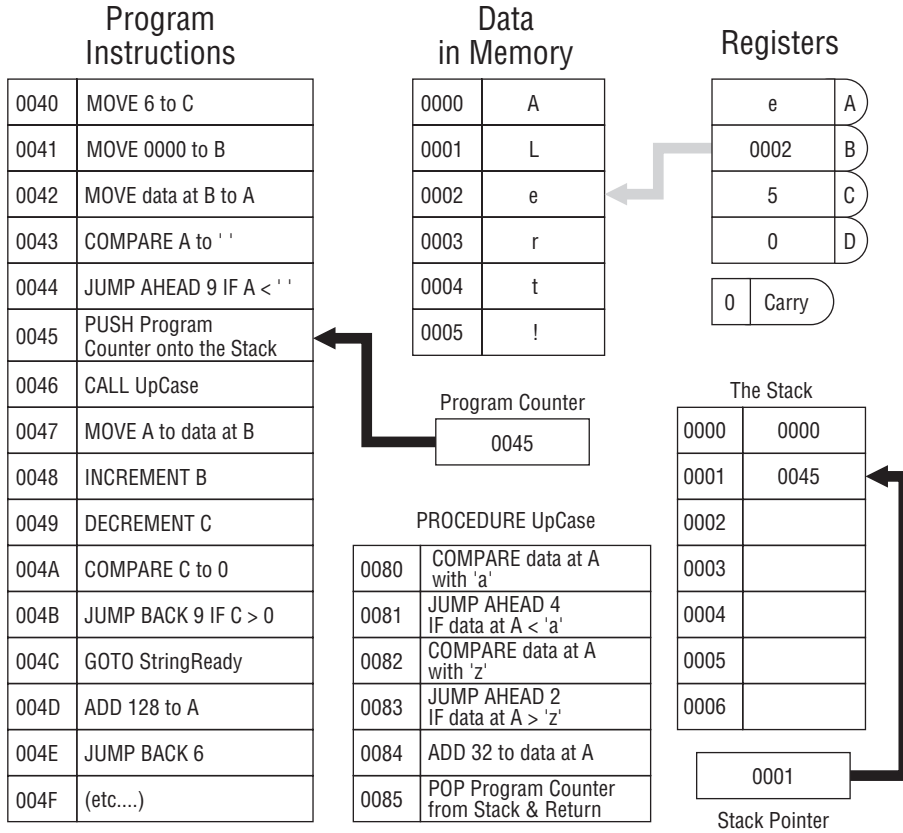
Program Instructions

| | |
|---|---|
| 0040 | MOVE 6 to C |
| 0041 | MOVE 0000 to B |
| 0042 | MOVE data at B to A |
| 0043 | COMPARE A to ' ' |
| 0044 | JUMP AHEAD 9 IF A < ' ' |
| 0045 | PUSH Program Counter onto the Stack |
| 0046 | CALL UpCase |
| 0047 | MOVE A to data at B |
| 0048 | INCREMENT B |
| 0049 | DECREMENT C |
| 004A | COMPARE C to 0 |
| 004B | JUMP BACK 9 IF C > 0 |
| 004C | GOTO StringReady |
| 004D | ADD 128 to A |
| 004E | JUMP BACK 6 |
| 004F | (etc....) |

Data in Memory

| | |
|---|---|
| 0000 | A |
| 0001 | L |
| 0002 | e |
| 0003 | r |
| 0004 | t |
| 0005 | ! |

Registers

| | |
|---|---|
| e | A |
| 0002 | B |
| 5 | C |
| 0 | D |

0 Carry

Program Counter
0045

PROCEDURE UpCase

| | |
|---|---|
| 0080 | COMPARE data at A with 'a' |
| 0081 | JUMP AHEAD 4 IF data at A < 'a' |
| 0082 | COMPARE data at A with 'z' |
| 0083 | JUMP AHEAD 2 IF data at A > 'z' |
| 0084 | ADD 32 to data at A |
| 0085 | POP Program Counter from Stack & Return |

The Stack

| | |
|---|---|
| 0000 | 0000 |
| 0001 | 0045 |
| 0002 | |
| 0003 | |
| 0004 | |
| 0005 | |
| 0006 | |

0001
Stack Pointer